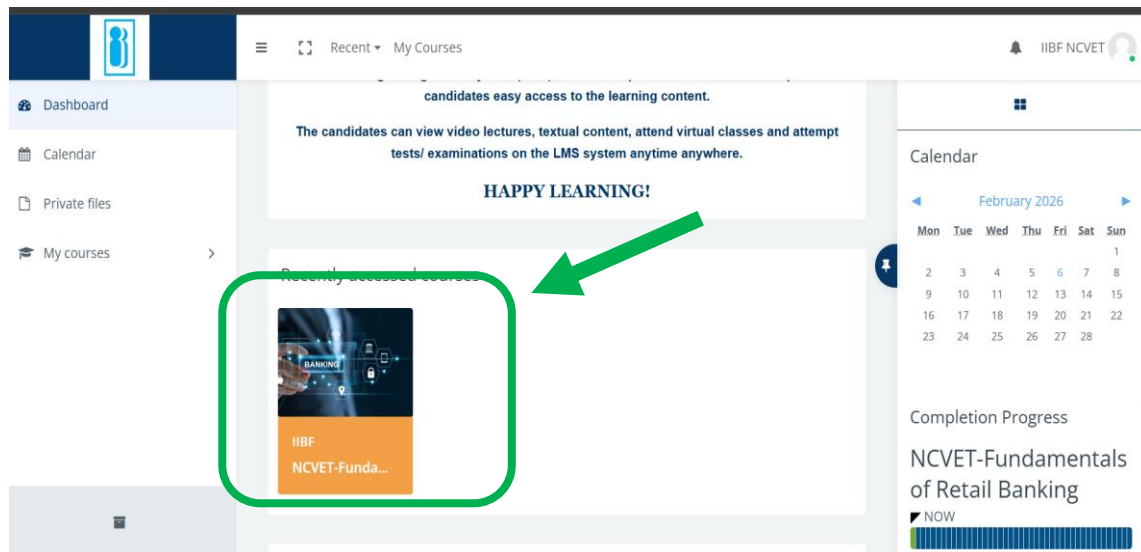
Recent ▾ My Courses

IIBF NCVET

Dashboard

Calendar

Private files

My courses

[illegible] candidates easy access to the learning content.

The candidates can view video lectures, textual content, attend virtual classes and attempt tests/ examinations on the LMS system anytime anywhere.

HAPPY LEARNING!

Recently accessed courses

BANKING

IIBF

NCVET-Funda...

Calendar

February 2026

| Mon | Tue | Wed | Thu | Fri | Sat | Sun |
|---|---|---|---|---|---|---|
| | | | | | | 1 |
| 2 | 3 | 4 | 5 | 6 | 7 | 8 |
| 9 | 10 | 11 | 12 | 13 | 14 | 15 |
| 16 | 17 | 18 | 19 | 20 | 21 | 22 |
| 23 | 24 | 25 | 26 | 27 | 28 | |

Completion Progress

NCVET-Fundamentals of Retail Banking

NOW